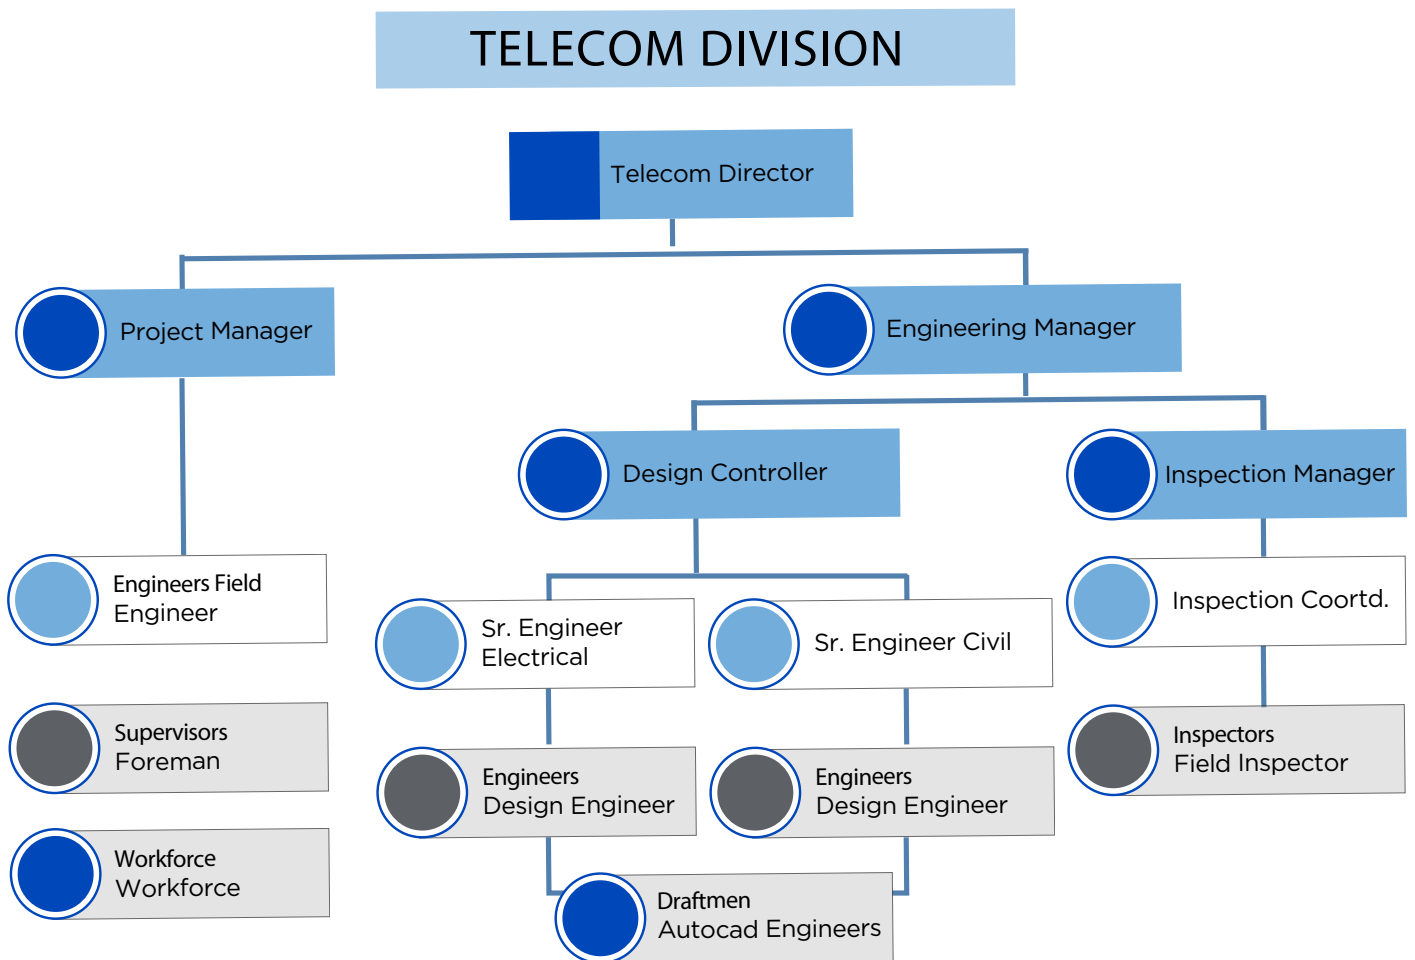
TELECOM DIVISION

Telecom Director

Project Manager

Engineering Manager

Design Controller

Inspection Manager

Engineers Field
Engineer

Supervisors
Foreman

Workforce
Workforce

Sr. Engineer
Electrical

Sr. Engineer Civil

Inspection Coortd.

Engineers
Design Engineer

Engineers
Design Engineer

Inspectors
Field Inspector

Draftmen
Autocad Engineers